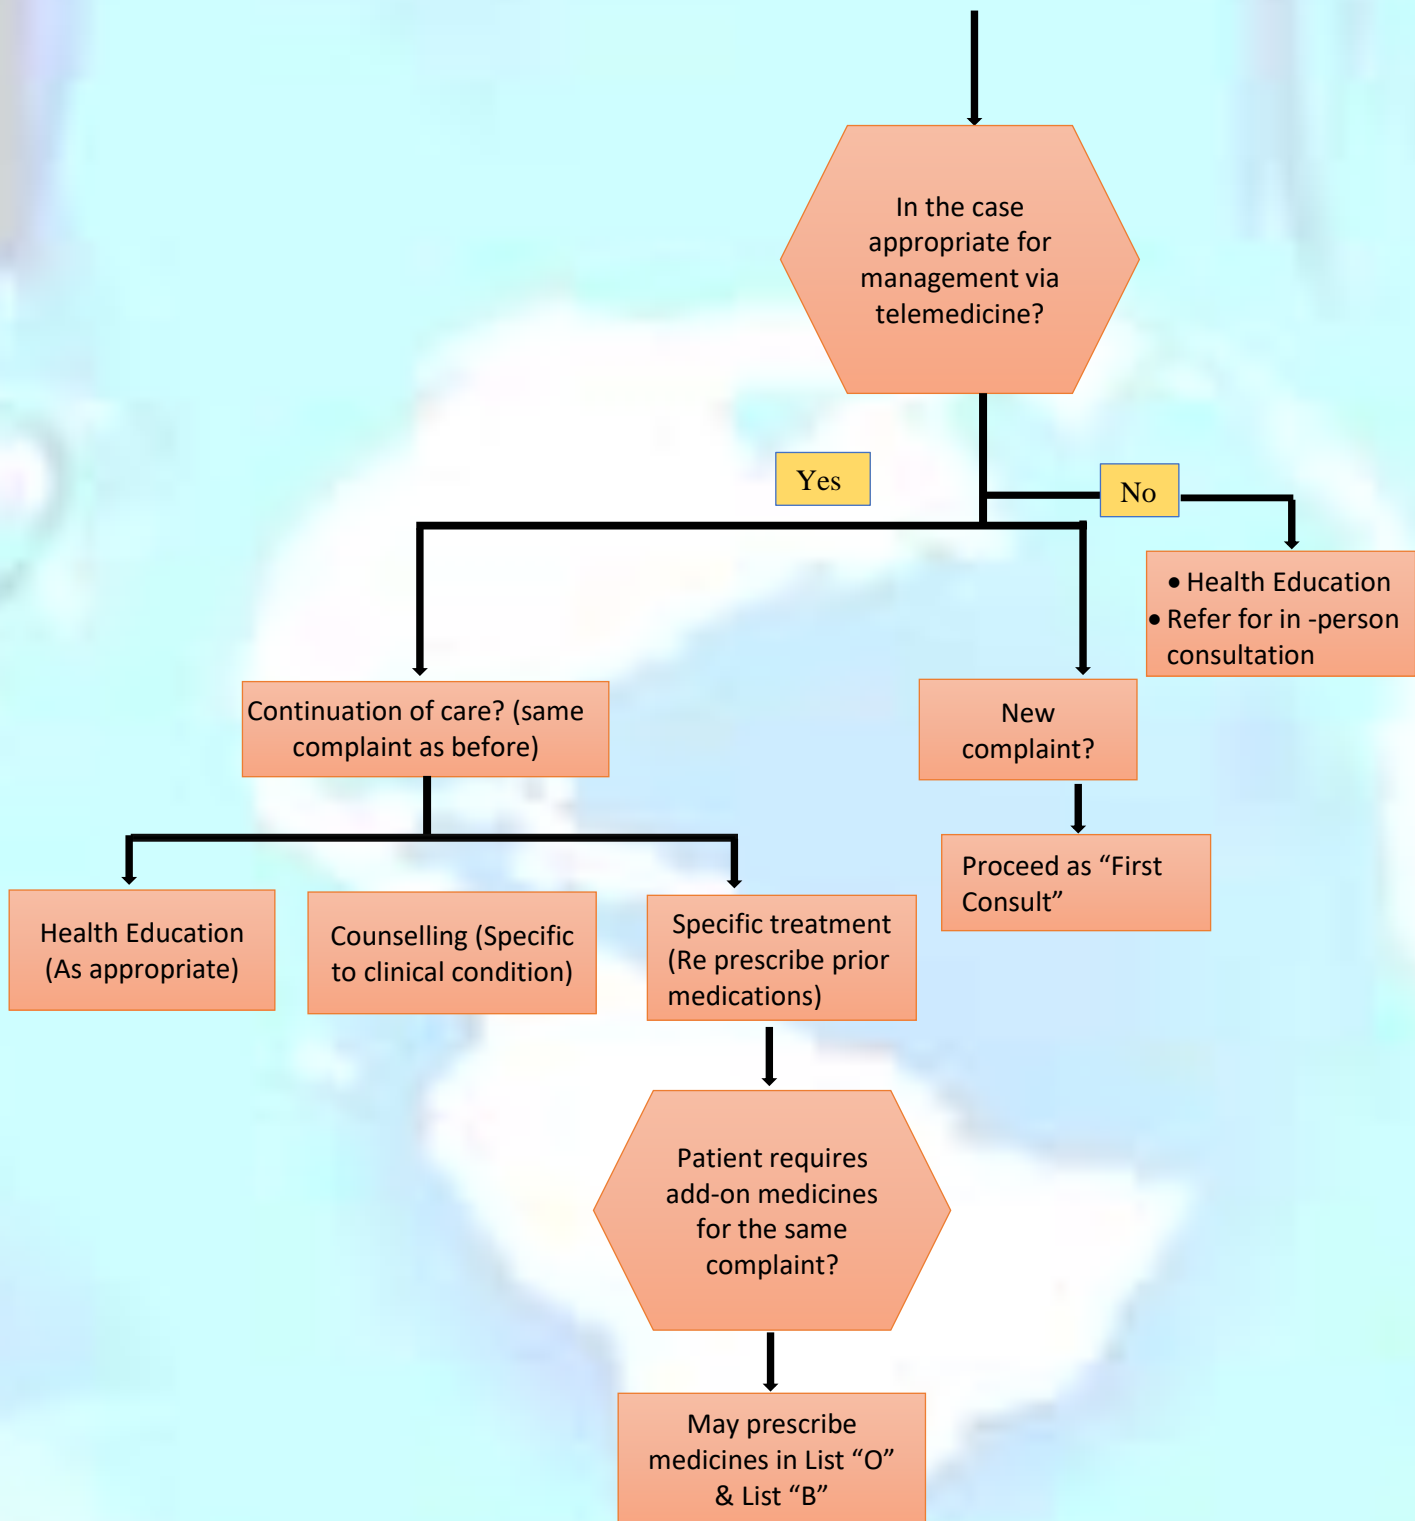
In the case appropriate for management via telemedicine?

Yes

No

• Health Education
• Refer for in -person consultation

Continuation of care? (same complaint as before)

New complaint?

Proceed as “First Consult”

Health Education (As appropriate)

Counselling (Specific to clinical condition)

Specific treatment (Re prescribe prior medications)

Patient requires add-on medicines for the same complaint?

May prescribe medicines in List “O” & List “B”